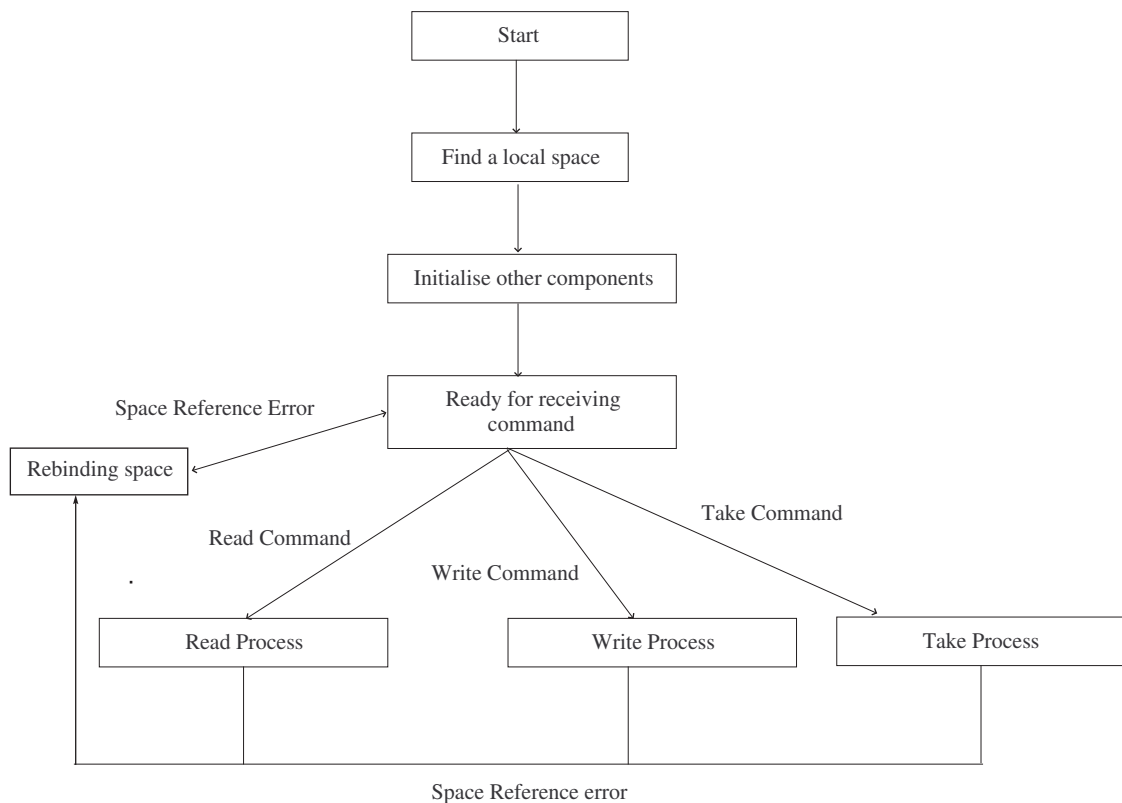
Start

Find a local space

Initialise other components

Space Reference Error

Ready for receiving command

Rebinding space

Read Command

Write Command

Take Command

Read Process

Write Process

Take Process

Space Reference error